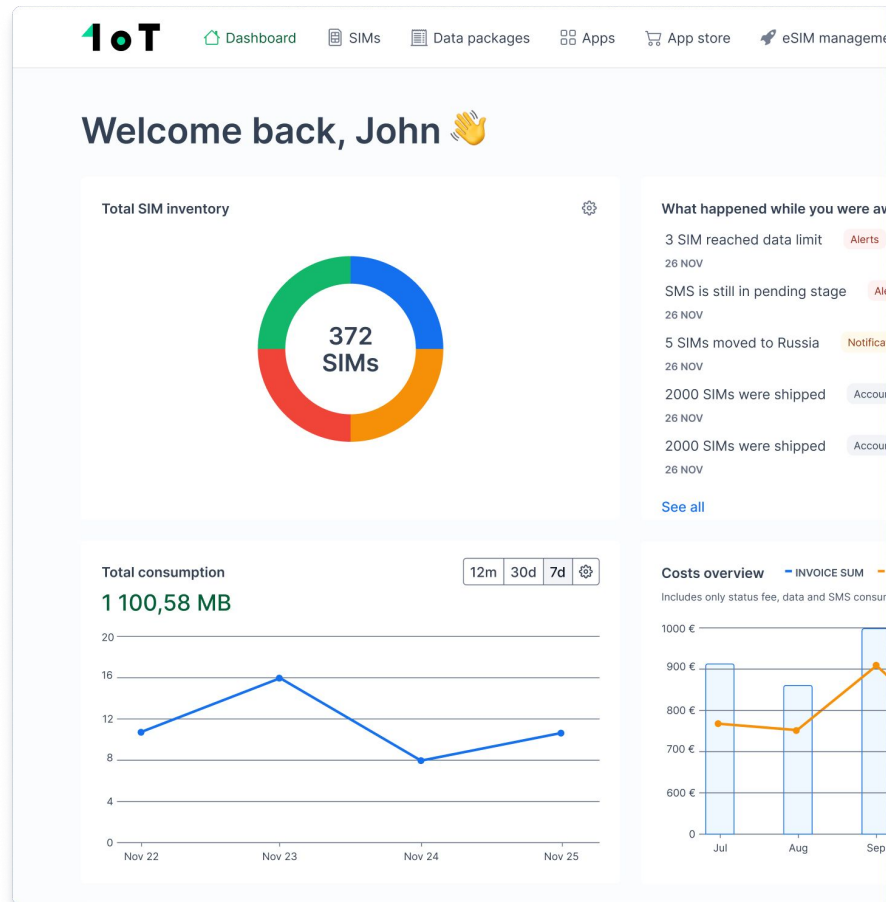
1oT

Dashboard SIMs Data packages Apps App store eSIM manageme

Welcome back, John 👋

Total SIM inventory

372 SIMs

What happened while you were a

3 SIM reached data limit Alerts
26 NOV

SMS is still in pending stage Al
26 NOV

5 SIMs moved to Russia Notifica
26 NOV

2000 SIMs were shipped Accou
26 NOV

2000 SIMs were shipped Accou
26 NOV

See all

Total consumption

12m 30d 7d

1 100,58 MB

20
16
12
8
4
0

Nov 22 Nov 23 Nov 24 Nov 25

Costs overview INVOICE SUM

Includes only status fee, data and SMS consu

1000 €
900 €
800 €
700 €
600 €
0

Jul Aug Sep